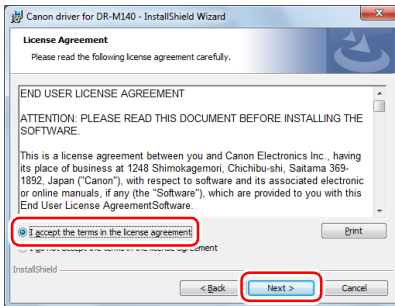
Canon driver for DR-M140 - InstallShield Wizard

License Agreement

Please read the following license agreement carefully.

END USER LICENSE AGREEMENT

ATTENTION: PLEASE READ THIS DOCUMENT BEFORE INSTALLING THE SOFTWARE.

This is a license agreement between you and Canon Electronics Inc., having its place of business at 1248 Shimokagemori, Chichibu-shi, Saitama 369-1892, Japan ("Canon"), with respect to software and its associated electronic or online manuals, if any (the "Software"), which are provided to you with this End User License AgreementSoftware.

I accept the terms in the license agreement

I do not accept the terms in the license agreement

Print

InstallShield

< Back

Next >

Cancel